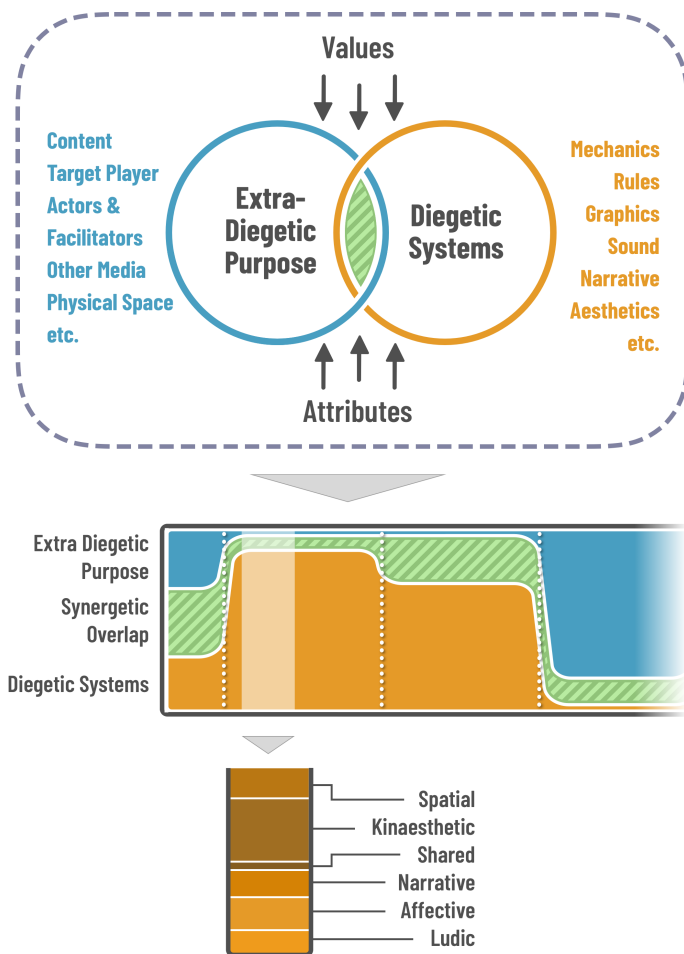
Values

Content
Target Player
Actors &
Facilitators
Other Media
Physical Space
etc.

Extra-Diegetic Purpose

Diegetic Systems

Mechanics
Rules
Graphics
Sound
Narrative
Aesthetics
etc.

Attributes

Extra Diegetic Purpose
Synergetic Overlap
Diegetic Systems

Spatial
Kinaesthetic
Shared
Narrative
Affective
Ludic